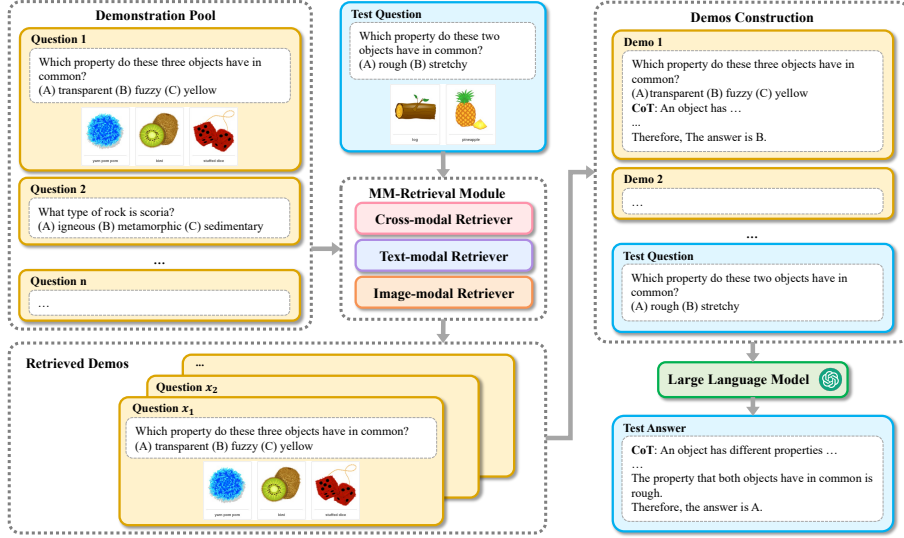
Demonstration Pool

Question 1
Which property do these three objects have in common?
(A) transparent (B) fuzzy (C) yellow

yarn pom pom
kiwi
stuffed dice

Question 2
What type of rock is scoria?
(A) igneous (B) metamorphic (C) sedimentary

…

Question n
…

Test Question
Which property do these two objects have in common?
(A) rough (B) stretchy

log
pineapple

MM-Retrieval Module
Cross-modal Retriever
Text-modal Retriever
Image-modal Retriever

Retrieved Demos
...
Question $x_2$
Question $x_1$
Which property do these three objects have in common?
(A) transparent (B) fuzzy (C) yellow

yarn pom pom
kiwi
stuffed dice

Demos Construction

Demo 1
Which property do these three objects have in common?
(A) transparent (B) fuzzy (C) yellow
CoT: An object has …
...
Therefore, The answer is B.

Demo 2
…

…

Test Question
Which property do these two objects have in common?
(A) rough (B) stretchy

Large Language Model

Test Answer
CoT: An object has different properties …
…
The property that both objects have in common is rough.
Therefore, the answer is A.